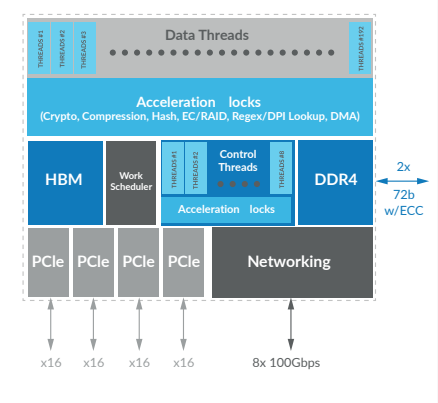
THREADS #1
THREADS #2
THREADS #3
Data Threads
THREADS #192

Acceleration locks
(Crypto, Compression, Hash, EC/RAID, Regex/DPI Lookup, DMA)

HBM

Work Scheduler

THREADS #1
THREADS #2
Control Threads
THREADS #8

Acceleration locks

DDR4

2x
72b
w/ECC

PCIe
PCIe
PCIe
PCIe

Networking

x16
x16
x16
x16

8x 100Gbps